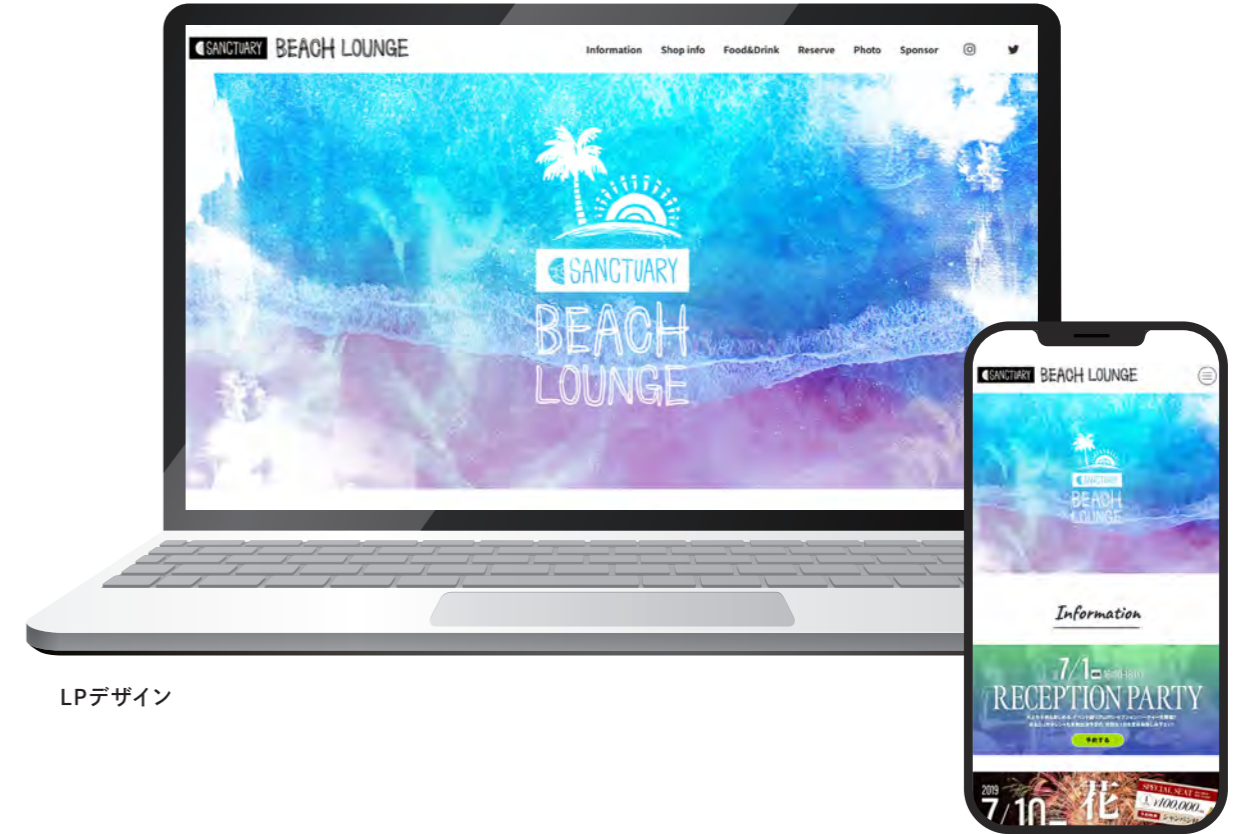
SANCTUARY BEACH LOUNGE

Information Shop info Food&Drink Reserve Photo Sponsor

SANCTUARY
BEACH
LOUNGE

LPデザイン

SANCTUARY BEACH LOUNGE

SANCTUARY
BEACH
LOUNGE

Information

7/1 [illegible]
RECEPTION PARTY
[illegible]
予約する

2019
7/10 花
SPECIAL SEAT
¥100,000
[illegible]